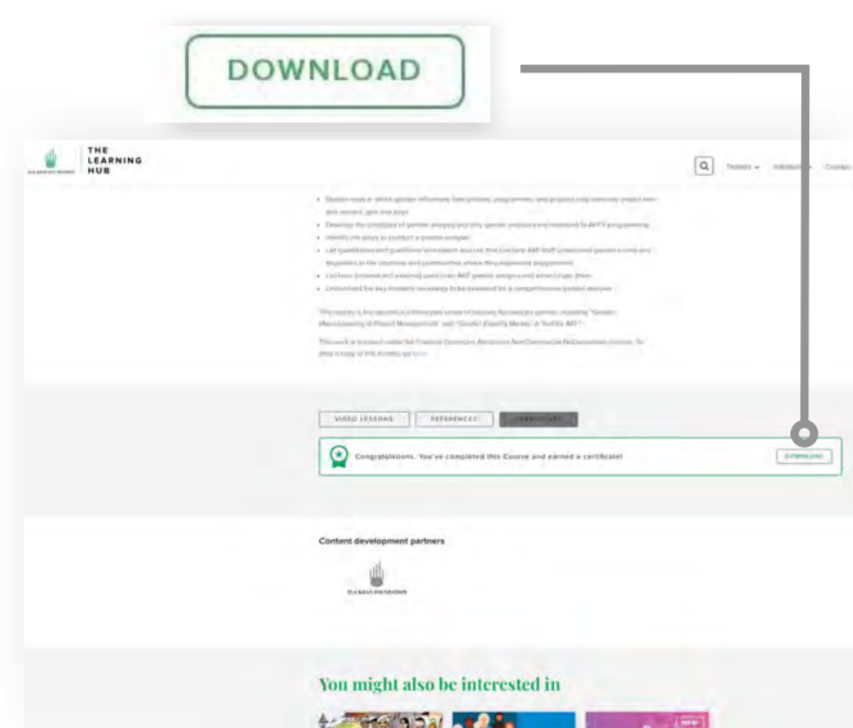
DOWNLOAD

THE LEARNING HUB

Topics ▾ Initiatives ▾ Courses

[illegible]

VIDEO LESSONS REFERENCES CERTIFICATE

Congratulations. You've completed this Course and earned a certificate!

DOWNLOAD

Content development partners

You might also be interested in

NEW